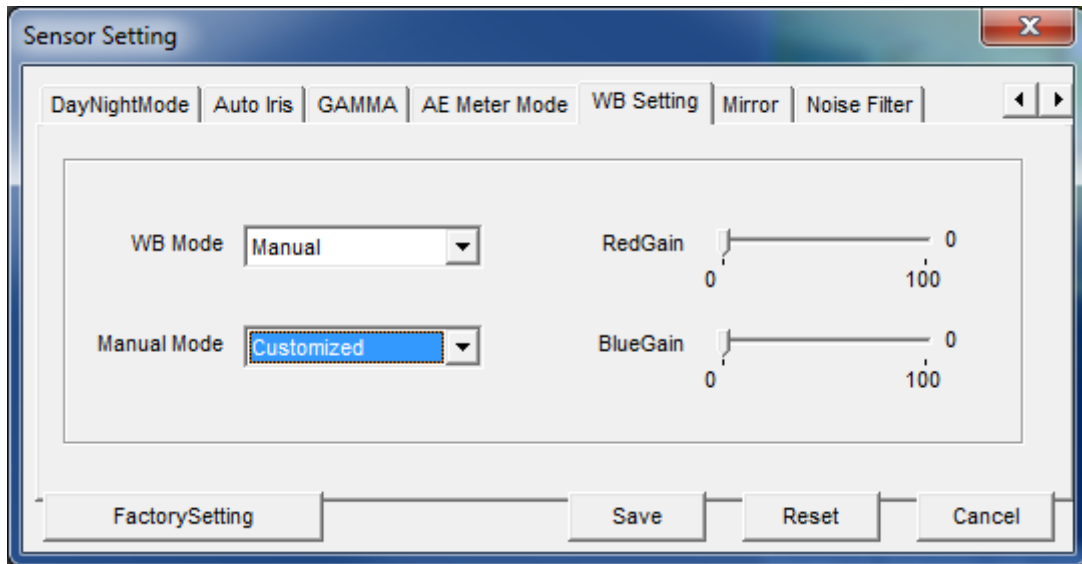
Sensor Setting

DayNightMode | Auto Iris | GAMMA | AE Meter Mode | WB Setting | Mirror | Noise Filter

WB Mode Manual

RedGain 0
0 100

Manual Mode Customized

BlueGain 0
0 100

FactorySetting

Save

Reset

Cancel